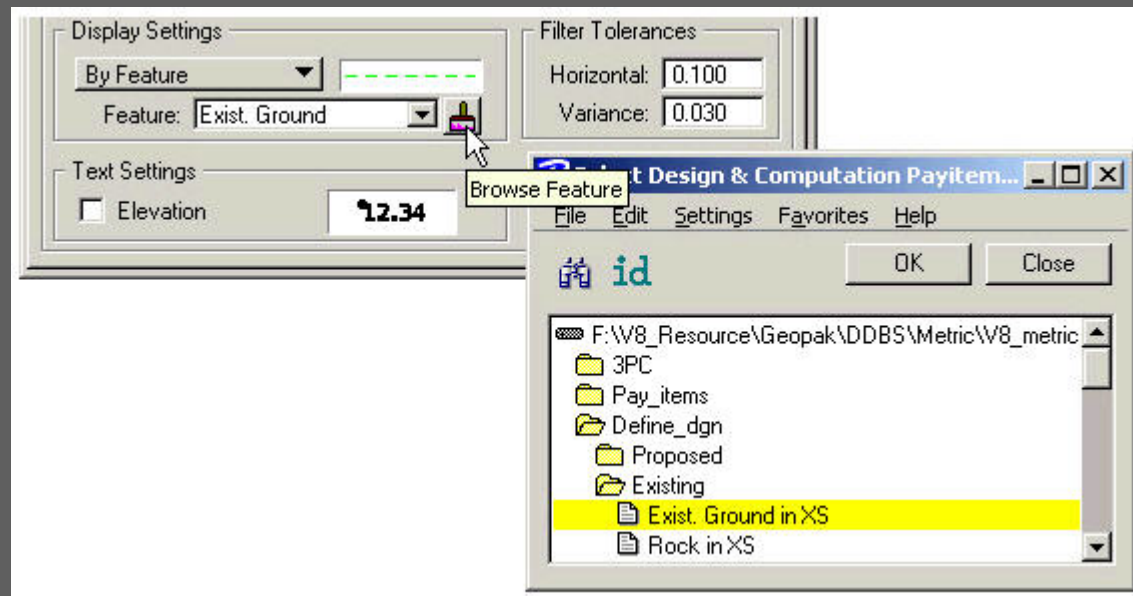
Display Settings

By Feature

Feature: Exist. Ground

Filter Tolerances

Horizontal: 0.100

Variance: 0.030

Text Settings

Elevation

12.34

Browse Feature

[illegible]t Design & Computation Payitem...

File Edit Settings Favorites Help

id

OK

Close

F:\V8_Resource\Geopak\DDBS\Metric\V8_metric

3PC

Pay_items

Define_dgn

Proposed

Existing

Exist. Ground in XS

Rock in XS